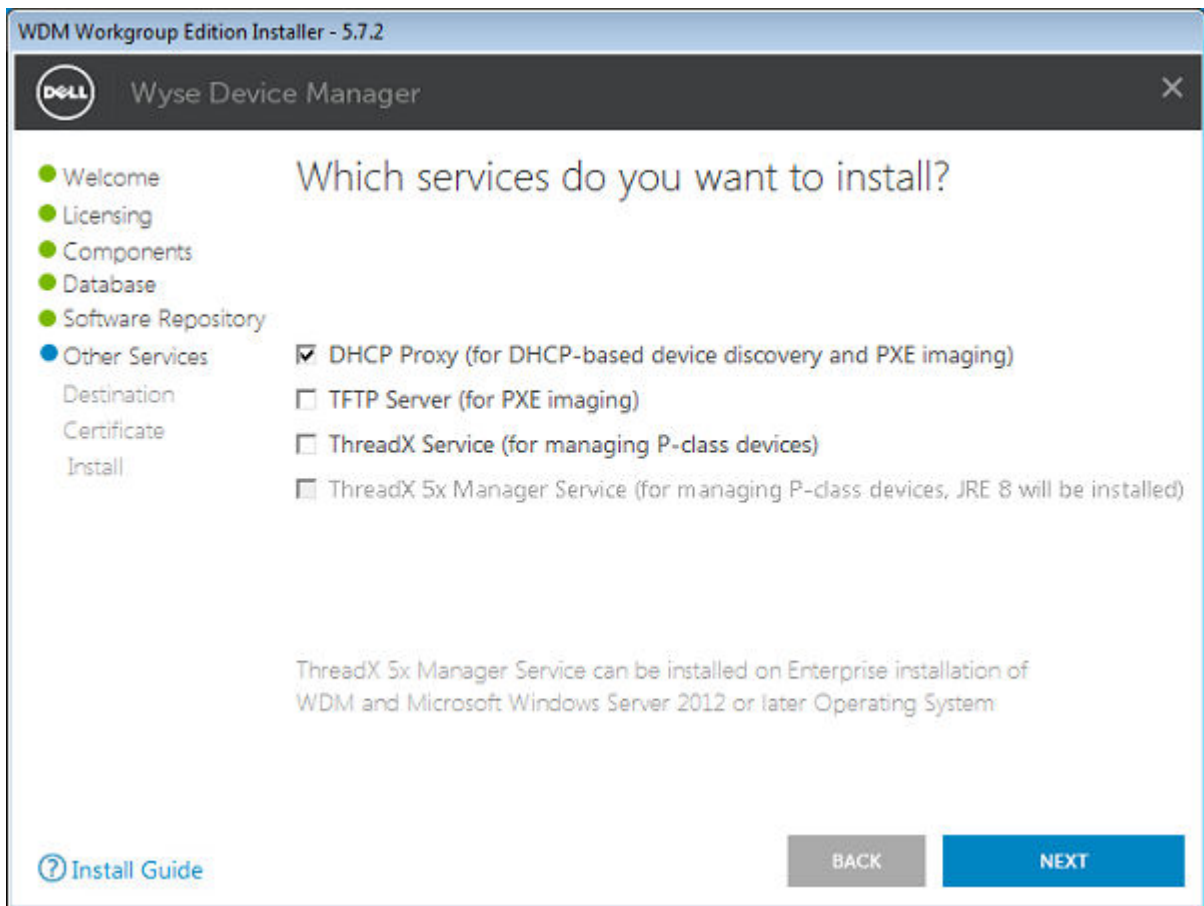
WDM Workgroup Edition Installer - 5.7.2

DELL Wyse Device Manager ×

Welcome
Licensing
Components
Database
Software Repository
Other Services
Destination
Certificate
Install

Which services do you want to install?

☑ DHCP Proxy (for DHCP-based device discovery and PXE imaging)
☐ TFTP Server (for PXE imaging)
☐ ThreadX Service (for managing P-class devices)
☐ ThreadX 5x Manager Service (for managing P-class devices, JRE 8 will be installed)

ThreadX 5x Manager Service can be installed on Enterprise installation of WDM and Microsoft Windows Server 2012 or later Operating System

? Install Guide

BACK

NEXT